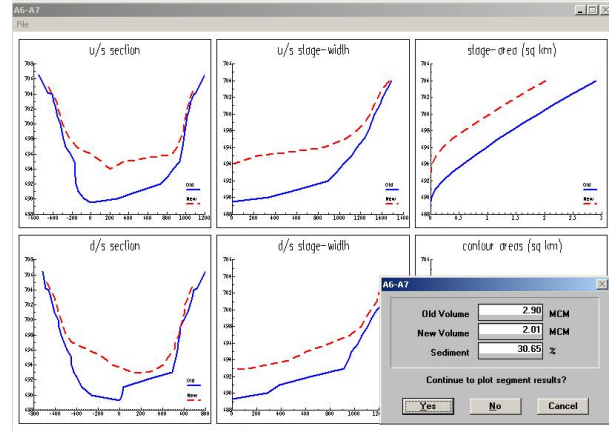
A6-A7
File

u/s section
Old
New

u/s stage-width
Old
New

stage-area (sq km)
Old
New

d/s section
Old
New

d/s stage-width

contour areas (sq km)

A6-A7
Old Volume 2.90 MCM
New Volume 2.01 MCM
Sediment 30.65 %
Continue to plot segment results?
Yes No Cancel